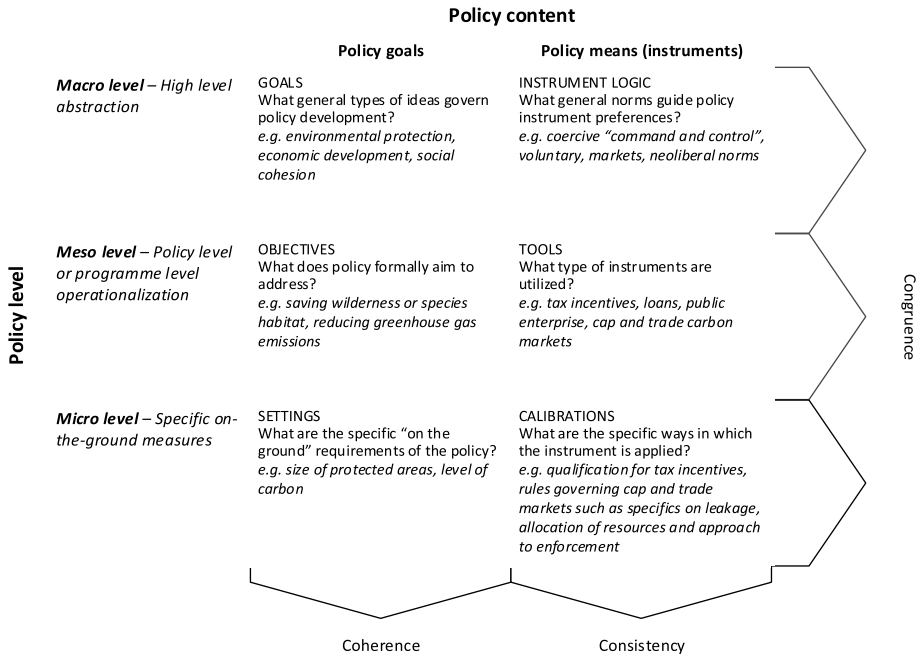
Policy content

| | Policy goals | Policy means (instruments) |
|---|---|---|
| ***Macro level*** *– High level abstraction* | GOALS<br>What general types of ideas govern policy development?<br>*e.g. environmental protection, economic development, social cohesion* | INSTRUMENT LOGIC<br>What general norms guide policy instrument preferences?<br>*e.g. coercive "command and control", voluntary, markets, neoliberal norms* |
| ***Meso level*** *– Policy level or programme level operationalization* | OBJECTIVES<br>What does policy formally aim to address?<br>*e.g. saving wilderness or species habitat, reducing greenhouse gas emissions* | TOOLS<br>What type of instruments are utilized?<br>*e.g. tax incentives, loans, public enterprise, cap and trade carbon markets* |
| ***Micro level*** *– Specific on-the-ground measures* | SETTINGS<br>What are the specific "on the ground" requirements of the policy?<br>*e.g. size of protected areas, level of carbon* | CALIBRATIONS<br>What are the specific ways in which the instrument is applied?<br>*e.g. qualification for tax incentives, rules governing cap and trade markets such as specifics on leakage, allocation of resources and approach to enforcement* |

Policy level

Congruence

Coherence

Consistency